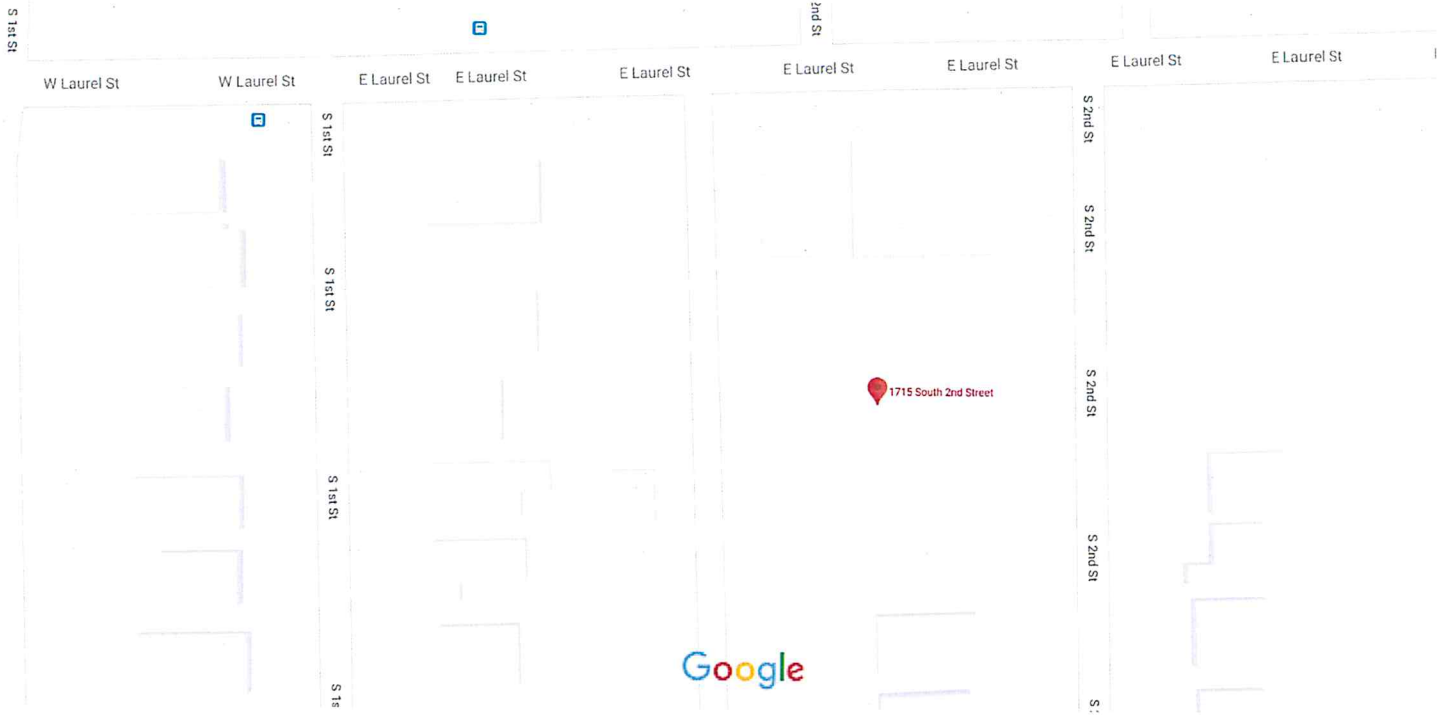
S 1st St

2nd St

W Laurel St W Laurel St E Laurel St E Laurel St E Laurel St E Laurel St E Laurel St E Laurel St E Laurel St

S 1st St

S 2nd St

S 2nd St

S 1st St

1715 South 2nd Street

S 2nd St

S 1st St

S 2nd St

Google

S 1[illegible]

S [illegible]